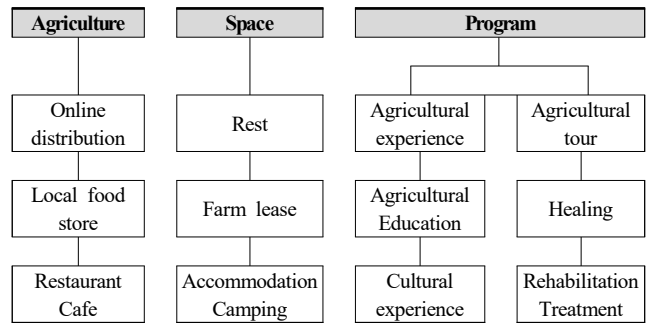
Agriculture

Online distribution

Local food store

Restaurant Cafe

Space

Rest

Farm lease

Accommodation Camping

Program

Agricultural experience

Agricultural Education

Cultural experience

Agricultural tour

Healing

Rehabilitation Treatment